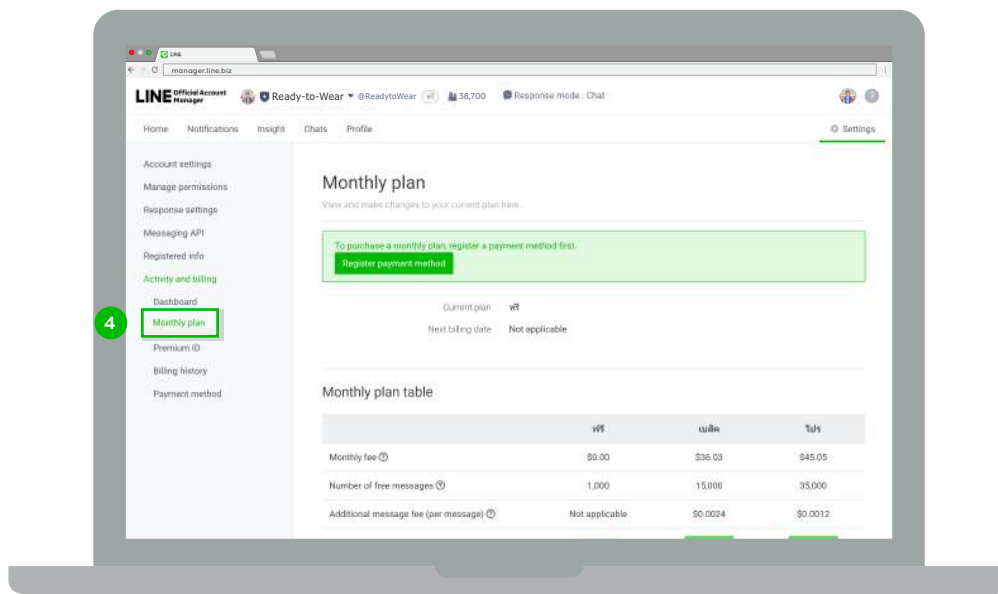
LINE

manager.line.biz

LINE Official Account Manager

Ready-to-Wear @ReadytoWear 38,700 Response mode : Chat

Home Notifications Insight Chats Profile Settings

Account settings
Manage permissions
Response settings
Messaging API
Registered info
Activity and billing
Dashboard
Monthly plan
Premium ID
Billing history
Payment method

4

Monthly plan

View and make changes to your current plan here.

To purchase a monthly plan, register a payment method first.

Register payment method

Current plan ฟรี
Next billing date Not applicable

Monthly plan table

| | ฟรี | เบสิค | โปร |
|---|---|---|---|
| Monthly fee | \$0.00 | \$36.03 | \$45.05 |
| Number of free messages | 1,000 | 15,000 | 35,000 |
| Additional message fee (per message) | Not applicable | \$0.0024 | \$0.0012 |